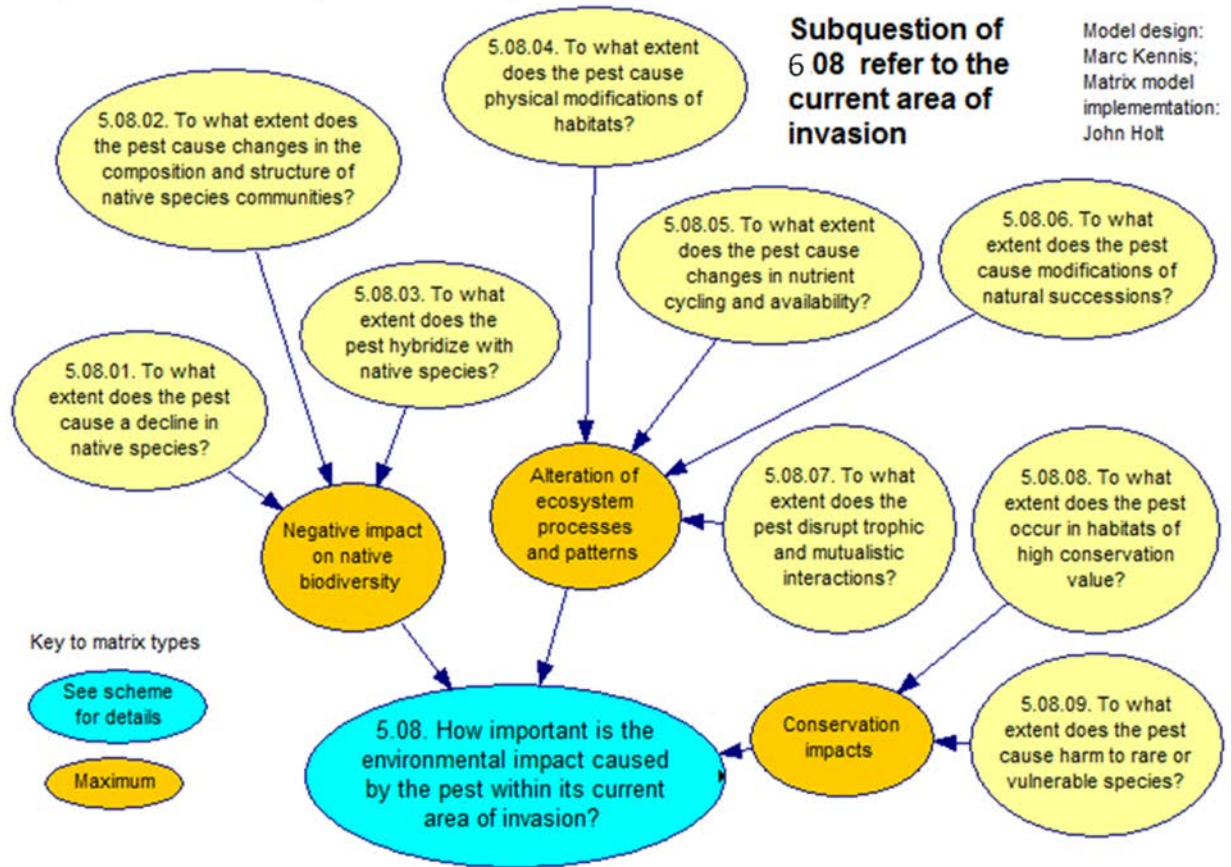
Subquestion of 6 08 refer to the current area of invasion

Model design: Marc Kennis; Matrix model implememtation: John Holt

5.08.04. To what extent does the pest cause physical modifications of habitats?

5.08.02. To what extent does the pest cause changes in the composition and structure of native species communities?

5.08.05. To what extent does the pest cause changes in nutrient cycling and availability?

5.08.06. To what extent does the pest cause modifications of natural successions?

5.08.03. To what extent does the pest hybridize with native species?

5.08.01. To what extent does the pest cause a decline in native species?

Alteration of ecosystem processes and patterns

5.08.07. To what extent does the pest disrupt trophic and mutualistic interactions?

5.08.08. To what extent does the pest occur in habitats of high conservation value?

Negative impact on native biodiversity

Key to matrix types

See scheme for details

Maximum

5.08. How important is the environmental impact caused by the pest within its current area of invasion?

Conservation impacts

5.08.09. To what extent does the pest cause harm to rare or vulnerable species?